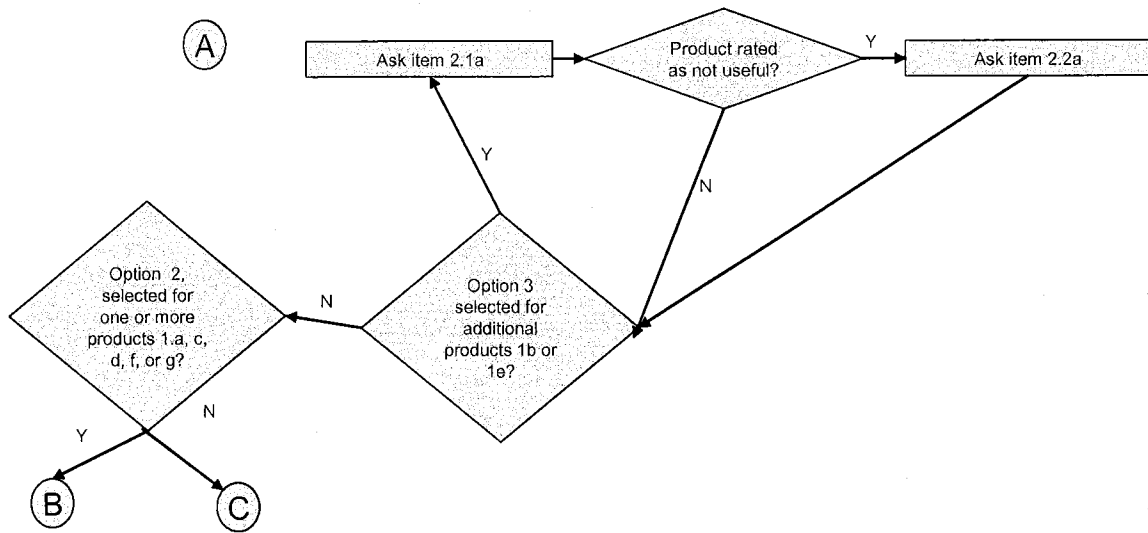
A

Ask item 2.1a

Product rated as not useful?

Y

Ask item 2.2a

Y

N

Option 2, selected for one or more products 1.a, c, d, f, or g?

N

Option 3 selected for additional products 1b or 1e?

Y

N

B

C